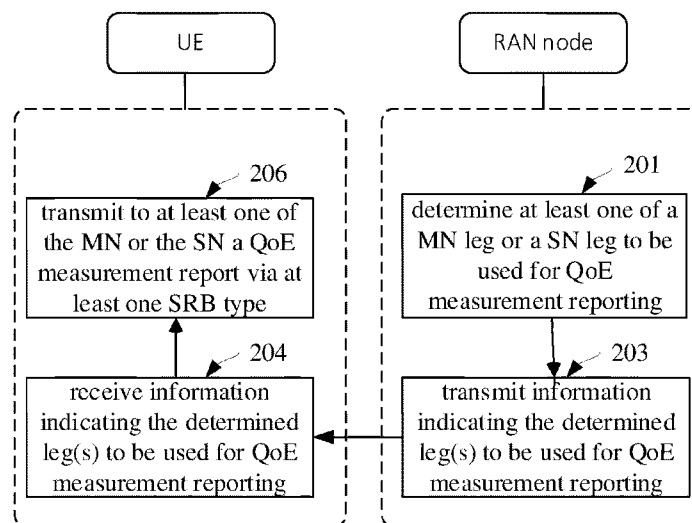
UE

RAN node

206

transmit to at least one of the MN or the SN a QoE measurement report via at least one SRB type

204

receive information indicating the determined leg(s) to be used for QoE measurement reporting

201

determine at least one of a MN leg or a SN leg to be used for QoE measurement reporting

203

transmit information indicating the determined leg(s) to be used for QoE measurement reporting